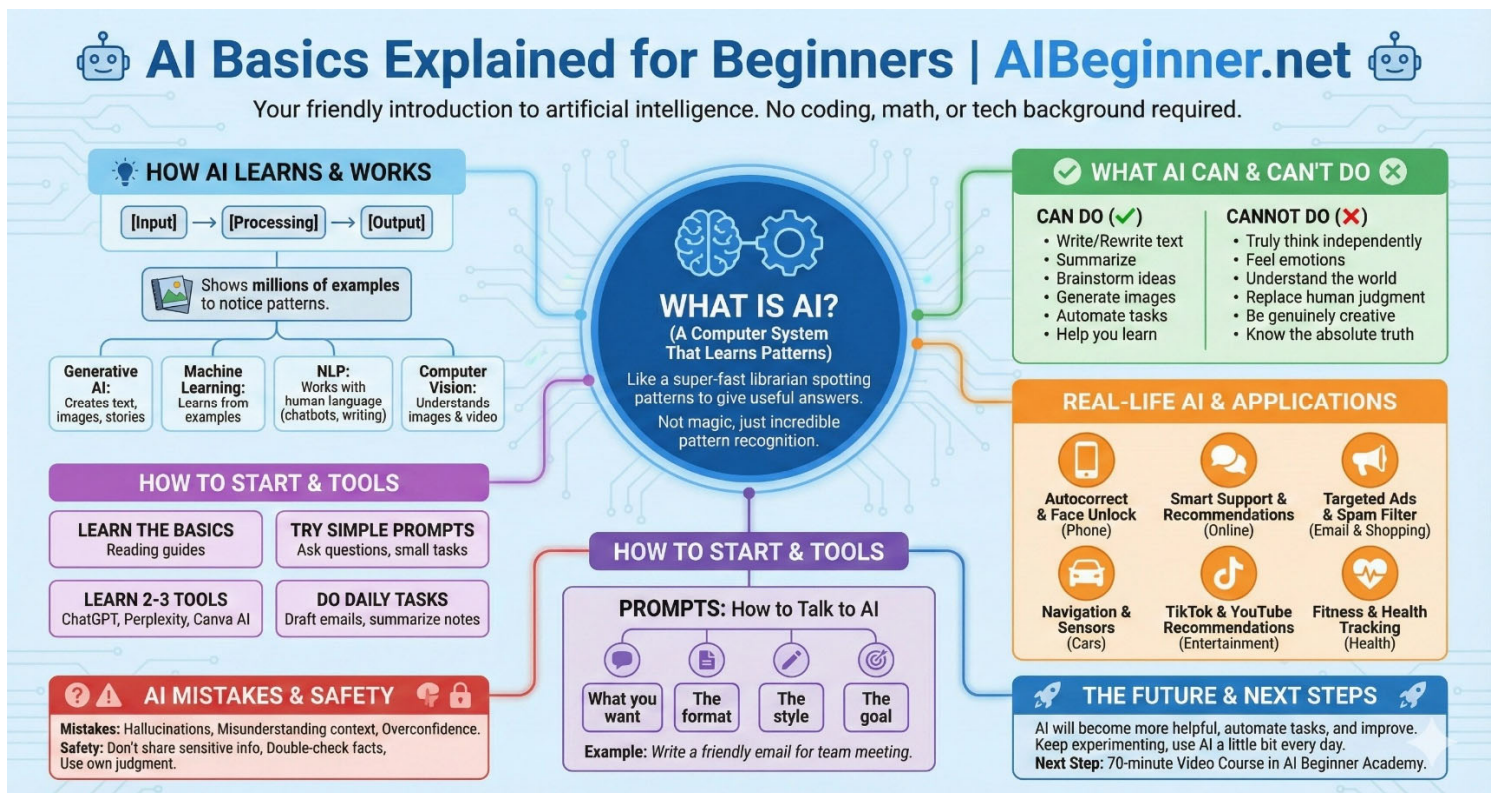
AI Basics Explained for Beginners | AIBeginner.net

Your friendly introduction to artificial intelligence. No coding, math, or tech background required.

HOW AI LEARNS & WORKS

[Input] → [Processing] → [Output]

Shows millions of examples to notice patterns.

Generative AI: Creates text, images, stories

Machine Learning: Learns from examples

NLP: Works with human language (chatbots, writing)

Computer Vision: Understands images & video

HOW TO START & TOOLS

LEARN THE BASICS
Reading guides

TRY SIMPLE PROMPTS
Ask questions, small tasks

LEARN 2-3 TOOLS
ChatGPT, Perplexity, Canva AI

DO DAILY TASKS
Draft emails, summarize notes

AI MISTAKES & SAFETY

Mistakes: Hallucinations, Misunderstanding context, Overconfidence.
Safety: Don't share sensitive info, Double-check facts, Use own judgment.

WHAT IS AI?
(A Computer System That Learns Patterns)

Like a super-fast librarian spotting patterns to give useful answers.

Not magic, just incredible pattern recognition.

HOW TO START & TOOLS

PROMPTS: How to Talk to AI

What you want | The format | The style | The goal

Example: Write a friendly email for team meeting.

WHAT AI CAN & CAN'T DO

CAN DO (✓)
- Write/Rewrite text
- Summarize
- Brainstorm ideas
- Generate images
- Automate tasks
- Help you learn

CANNOT DO (✗)
- Truly think independently
- Feel emotions
- Understand the world
- Replace human judgment
- Be genuinely creative
- Know the absolute truth

REAL-LIFE AI & APPLICATIONS

Autocorrect & Face Unlock (Phone)

Smart Support & Recommendations (Online)

Targeted Ads & Spam Filter (Email & Shopping)

Navigation & Sensors (Cars)

TikTok & YouTube Recommendations (Entertainment)

Fitness & Health Tracking (Health)

THE FUTURE & NEXT STEPS

AI will become more helpful, automate tasks, and improve. Keep experimenting, use AI a little bit every day.
Next Step: 70-minute Video Course in AI Beginner Academy.